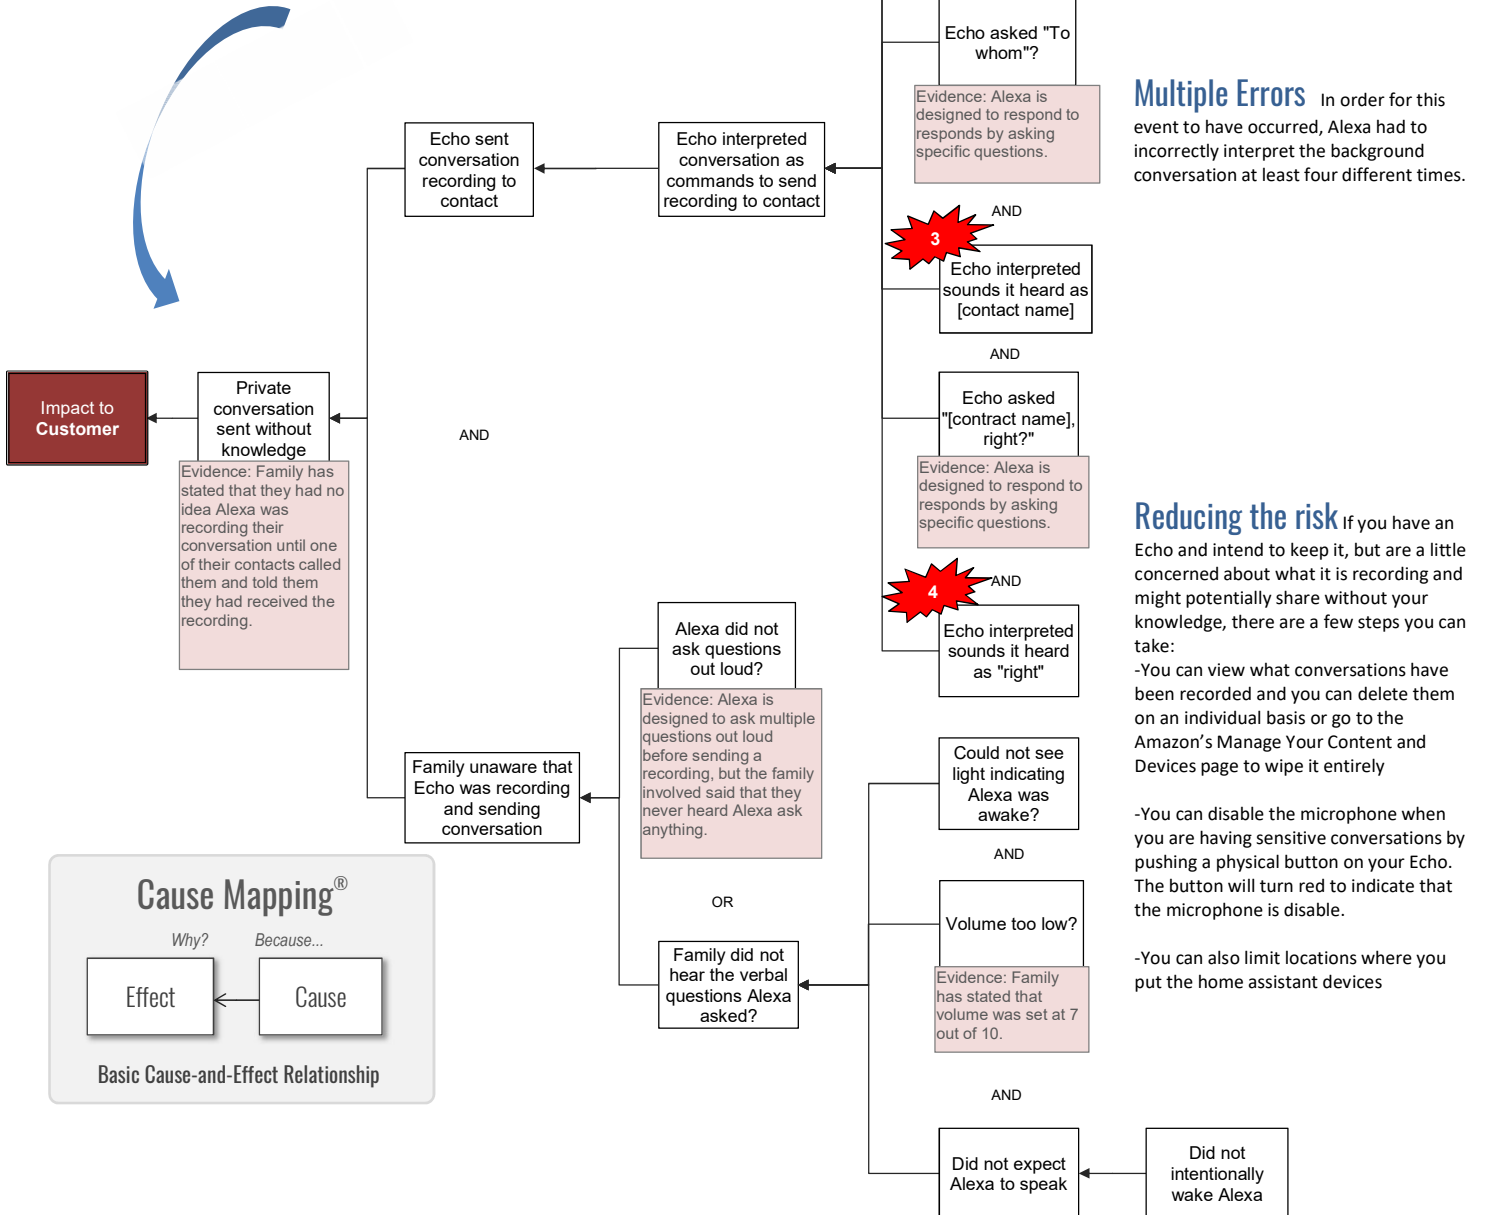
Impact to Customer

Private conversation sent without knowledge

Evidence: Family has stated that they had no idea Alexa was recording their conversation until one of their contacts called them and told them they had received the recording.

AND

Echo sent conversation recording to contact

Echo interpreted conversation as commands to send recording to contact

Echo asked "To whom"?

Evidence: Alexa is designed to respond to responds by asking specific questions.

AND

3

Echo interpreted sounds it heard as [contact name]

AND

Echo asked "[contract name], right?"

Evidence: Alexa is designed to respond to responds by asking specific questions.

4

AND

Echo interpreted sounds it heard as "right"

Multiple Errors In order for this event to have occurred, Alexa had to incorrectly interpret the background conversation at least four different times.

Reducing the risk If you have an Echo and intend to keep it, but are a little concerned about what it is recording and might potentially share without your knowledge, there are a few steps you can take:
-You can view what conversations have been recorded and you can delete them on an individual basis or go to the Amazon's Manage Your Content and Devices page to wipe it entirely

-You can disable the microphone when you are having sensitive conversations by pushing a physical button on your Echo. The button will turn red to indicate that the microphone is disable.

-You can also limit locations where you put the home assistant devices

Family unaware that Echo was recording and sending conversation

Alexa did not ask questions out loud?

Evidence: Alexa is designed to ask multiple questions out loud before sending a recording, but the family involved said that they never heard Alexa ask anything.

OR

Family did not hear the verbal questions Alexa asked?

Could not see light indicating Alexa was awake?

AND

Volume too low?

Evidence: Family has stated that volume was set at 7 out of 10.

AND

Did not expect Alexa to speak

Did not intentionally wake Alexa

Cause Mapping®

Why?

Because...

Effect

Cause

Basic Cause-and-Effect Relationship